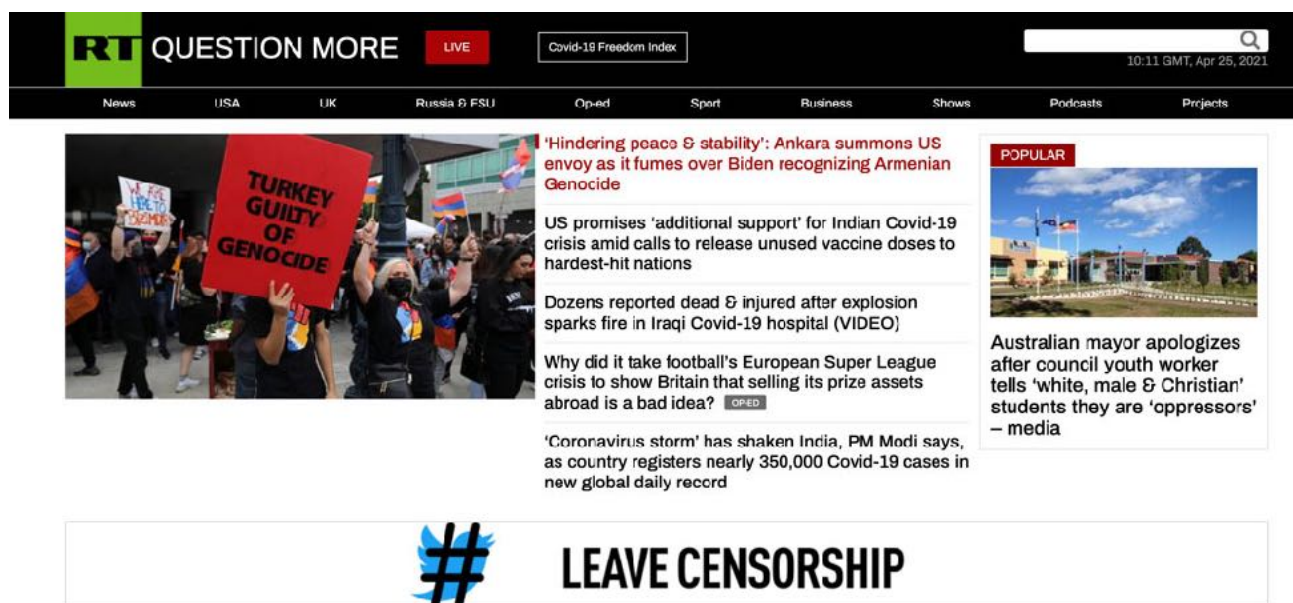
RT QUESTION MORE LIVE Covid-19 Freedom Index

10:11 GMT, Apr 25, 2021

News USA UK Russia & FSU Op-ed Sport Business Shows Podcasts Projects

TURKEY GUILTY OF GENOCIDE

WE ARE HERE TO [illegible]

'Hindering peace & stability': Ankara summons US envoy as it fumes over Biden recognizing Armenian Genocide

US promises 'additional support' for Indian Covid-19 crisis amid calls to release unused vaccine doses to hardest-hit nations

Dozens reported dead & injured after explosion sparks fire in Iraqi Covid-19 hospital (VIDEO)

Why did it take football's European Super League crisis to show Britain that selling its prize assets abroad is a bad idea? OP-ED

'Coronavirus storm' has shaken India, PM Modi says, as country registers nearly 350,000 Covid-19 cases in new global daily record

POPULAR

Australian mayor apologizes after council youth worker tells 'white, male & Christian' students they are 'oppressors' – media

LEAVE CENSORSHIP